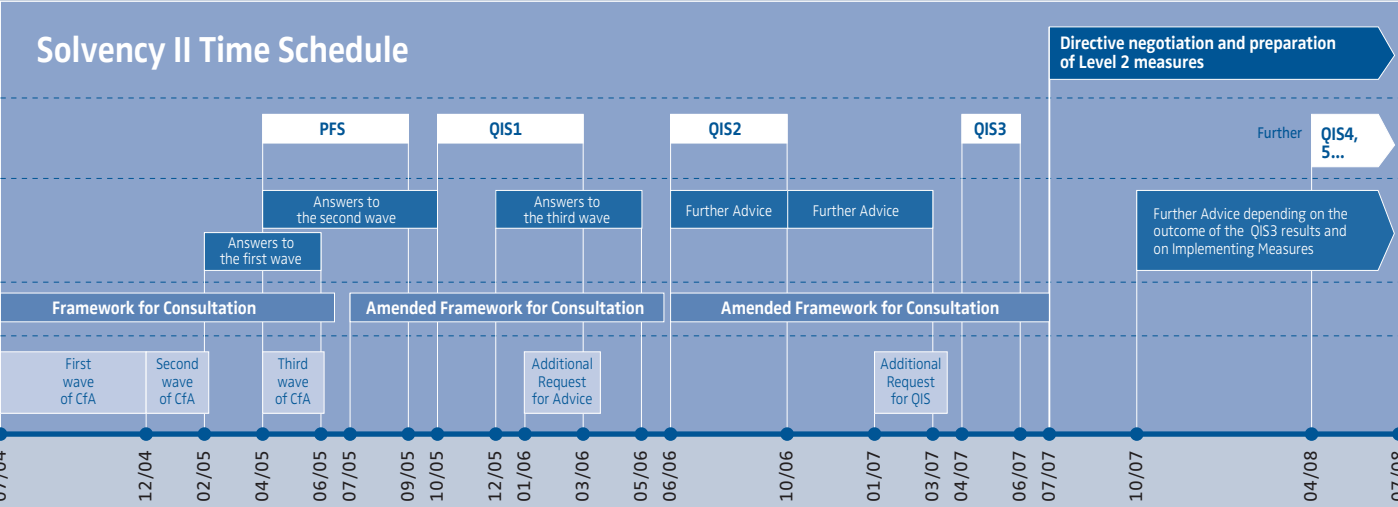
Solvency II Time Schedule

Directive negotiation and preparation of Level 2 measures

PFS

QIS1

QIS2

QIS3

Further

QIS4, 5...

Answers to the second wave

Answers to the third wave

Further Advice

Further Advice

Further Advice depending on the outcome of the QIS3 results and on Implementing Measures

Answers to the first wave

Framework for Consultation

Amended Framework for Consultation

Amended Framework for Consultation

First wave of CfA

Second wave of CfA

Third wave of CfA

Additional Request for Advice

Additional Request for QIS

07/04

12/04

02/05

04/05

06/05

07/05

09/05

10/05

12/05

01/06

03/06

05/06

06/06

10/06

01/07

03/07

04/07

06/07

07/07

10/07

04/08

07/08